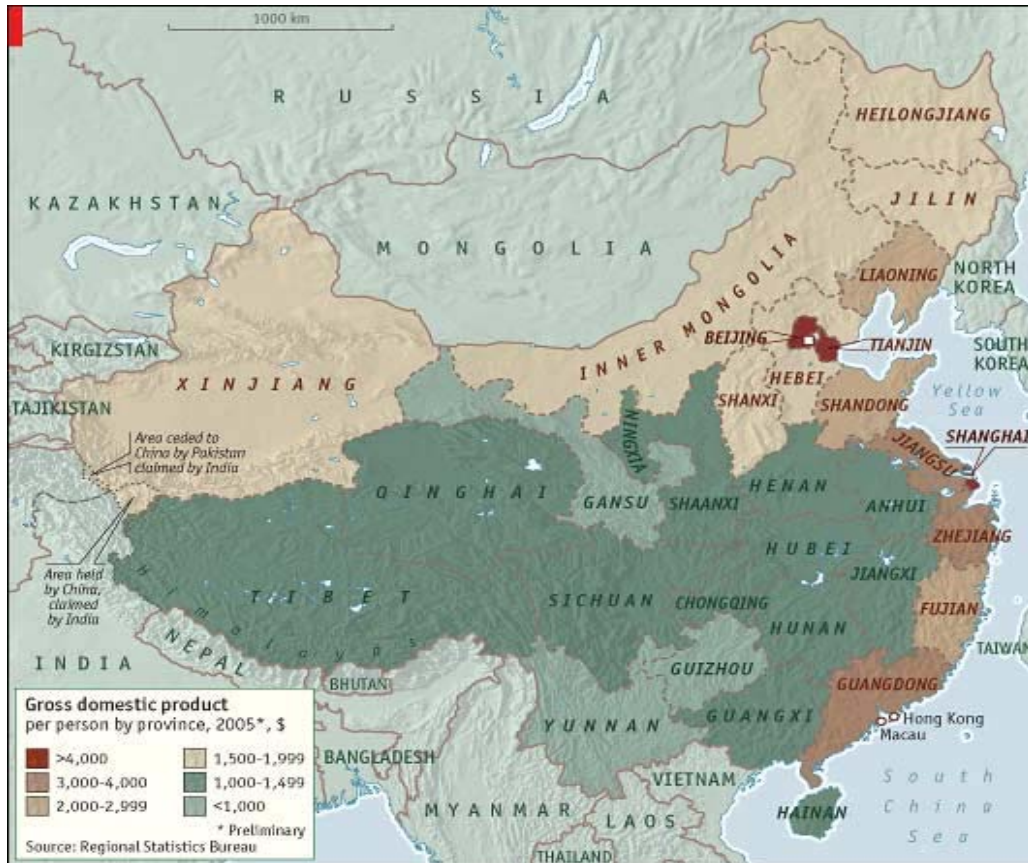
1000 km

RUSSIA

HEILONGJIANG

JILIN

KAZAKHSTAN

MONGOLIA

LIAONING

NORTH KOREA

INNER MONGOLIA

KIRGIZSTAN

BEIJING

TIANJIN

SOUTH KOREA

XINJIANG

HEBEI

SHANXI

SHANDONG

Yellow Sea

TAJIKISTAN

Area ceded to China by Pakistan claimed by India

NINGXIA

JIANGSU

SHANGHAI

QINGHAI

GANSU

SHAANXI

HENAN

ANHUI

Area held by China, claimed by India

HUBEI

ZHEJIANG

Himalayas

TIBET

SICHUAN

CHONGQING

JIANGXI

FUJIAN

NEPAL

HUNAN

INDIA

TAIWAN

BHUTAN

GUIZHOU

GUANGDONG

Gross domestic product per person by province, 2005*, $

YUNNAN

GUANGXI

Hong Kong

Macau

>4,000

1,500-1,999

BANGLADESH

3,000-4,000

1,000-1,499

VIETNAM

South China Sea

2,000-2,999

<1,000

* Preliminary

MYANMAR

LAOS

HAINAN

Source: Regional Statistics Bureau

THAILAND